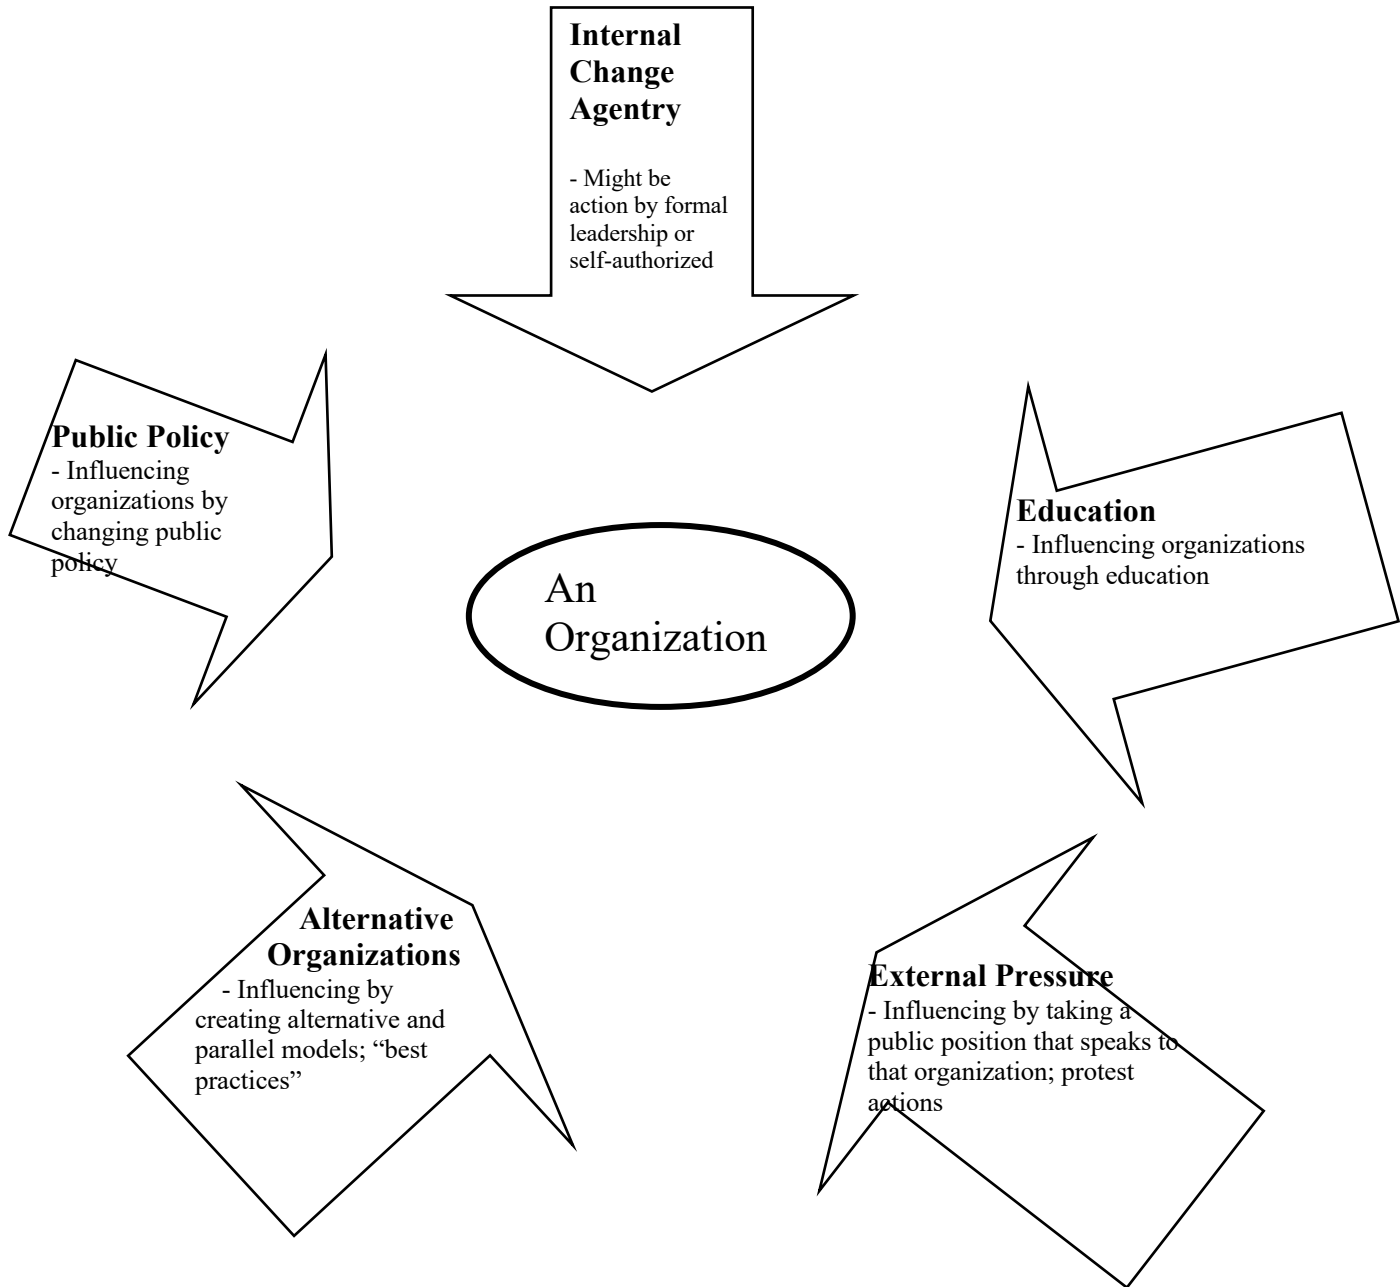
**Internal Change Agentry**

- Might be action by formal leadership or self-authorized

**Public Policy**
- Influencing organizations by changing public policy

An Organization

**Education**
- Influencing organizations through education

**Alternative Organizations**
- Influencing by creating alternative and parallel models; "best practices"

**External Pressure**
- Influencing by taking a public position that speaks to that organization; protest actions